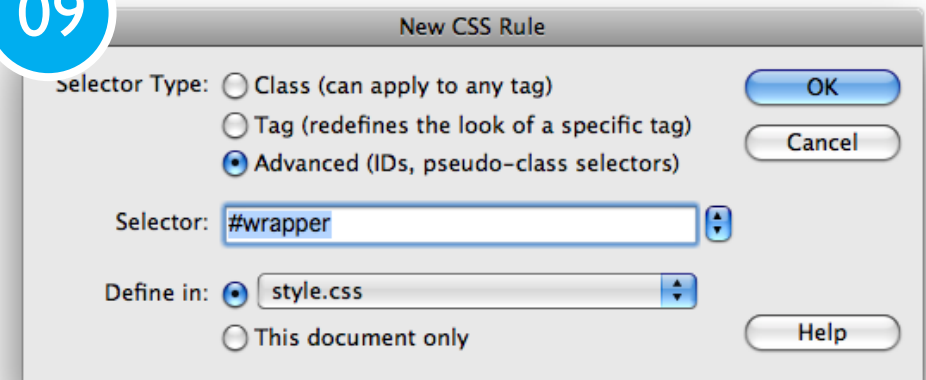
09

New CSS Rule

Selector Type: Class (can apply to any tag)

Tag (redefines the look of a specific tag)

Advanced (IDs, pseudo-class selectors)

OK

Cancel

Selector: #wrapper

Define in: style.css

This document only

Help